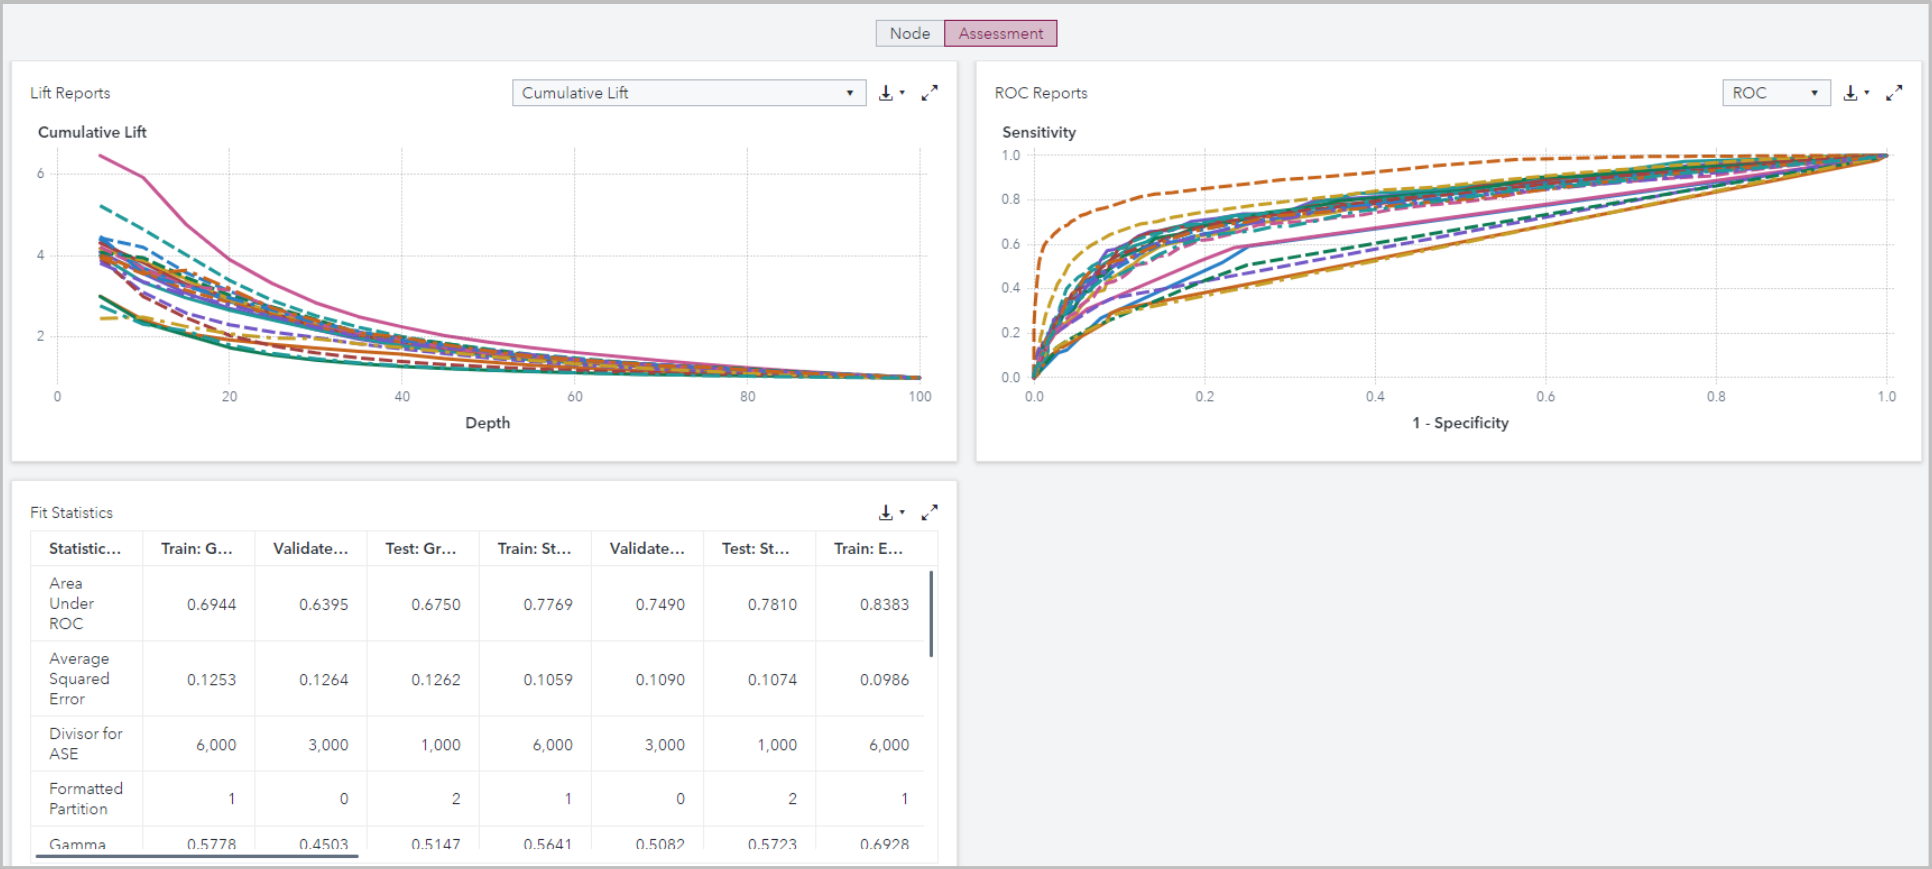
Node Assessment

Lift Reports

Cumulative Lift

Cumulative Lift

6
4
2

0 20 40 60 80 100

Depth

ROC Reports

ROC

Sensitivity

1.0
0.8
0.6
0.4
0.2
0.0

0.0 0.2 0.4 0.6 0.8 1.0

1 - Specificity

Fit Statistics

| Statistic... | Train: G... | Validate... | Test: Gr... | Train: St... | Validate... | Test: St... | Train: E... |
|---|---|---|---|---|---|---|---|
| Area Under ROC | 0.6944 | 0.6395 | 0.6750 | 0.7769 | 0.7490 | 0.7810 | 0.8383 |
| Average Squared Error | 0.1253 | 0.1264 | 0.1262 | 0.1059 | 0.1090 | 0.1074 | 0.0986 |
| Divisor for ASE | 6,000 | 3,000 | 1,000 | 6,000 | 3,000 | 1,000 | 6,000 |
| Formatted Partition | 1 | 0 | 2 | 1 | 0 | 2 | 1 |
| Gamma | 0.5778 | 0.4503 | 0.5147 | 0.5641 | 0.5082 | 0.5723 | 0.6928 |